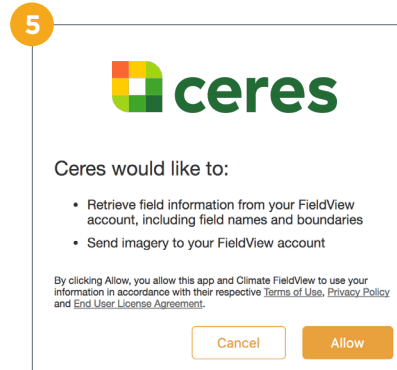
5

ceres

Ceres would like to:

- Retrieve field information from your FieldView account, including field names and boundaries
- Send imagery to your FieldView account

By clicking Allow, you allow this app and Climate FieldView to use your information in accordance with their respective Terms of Use, Privacy Policy and End User License Agreement.

Cancel

Allow